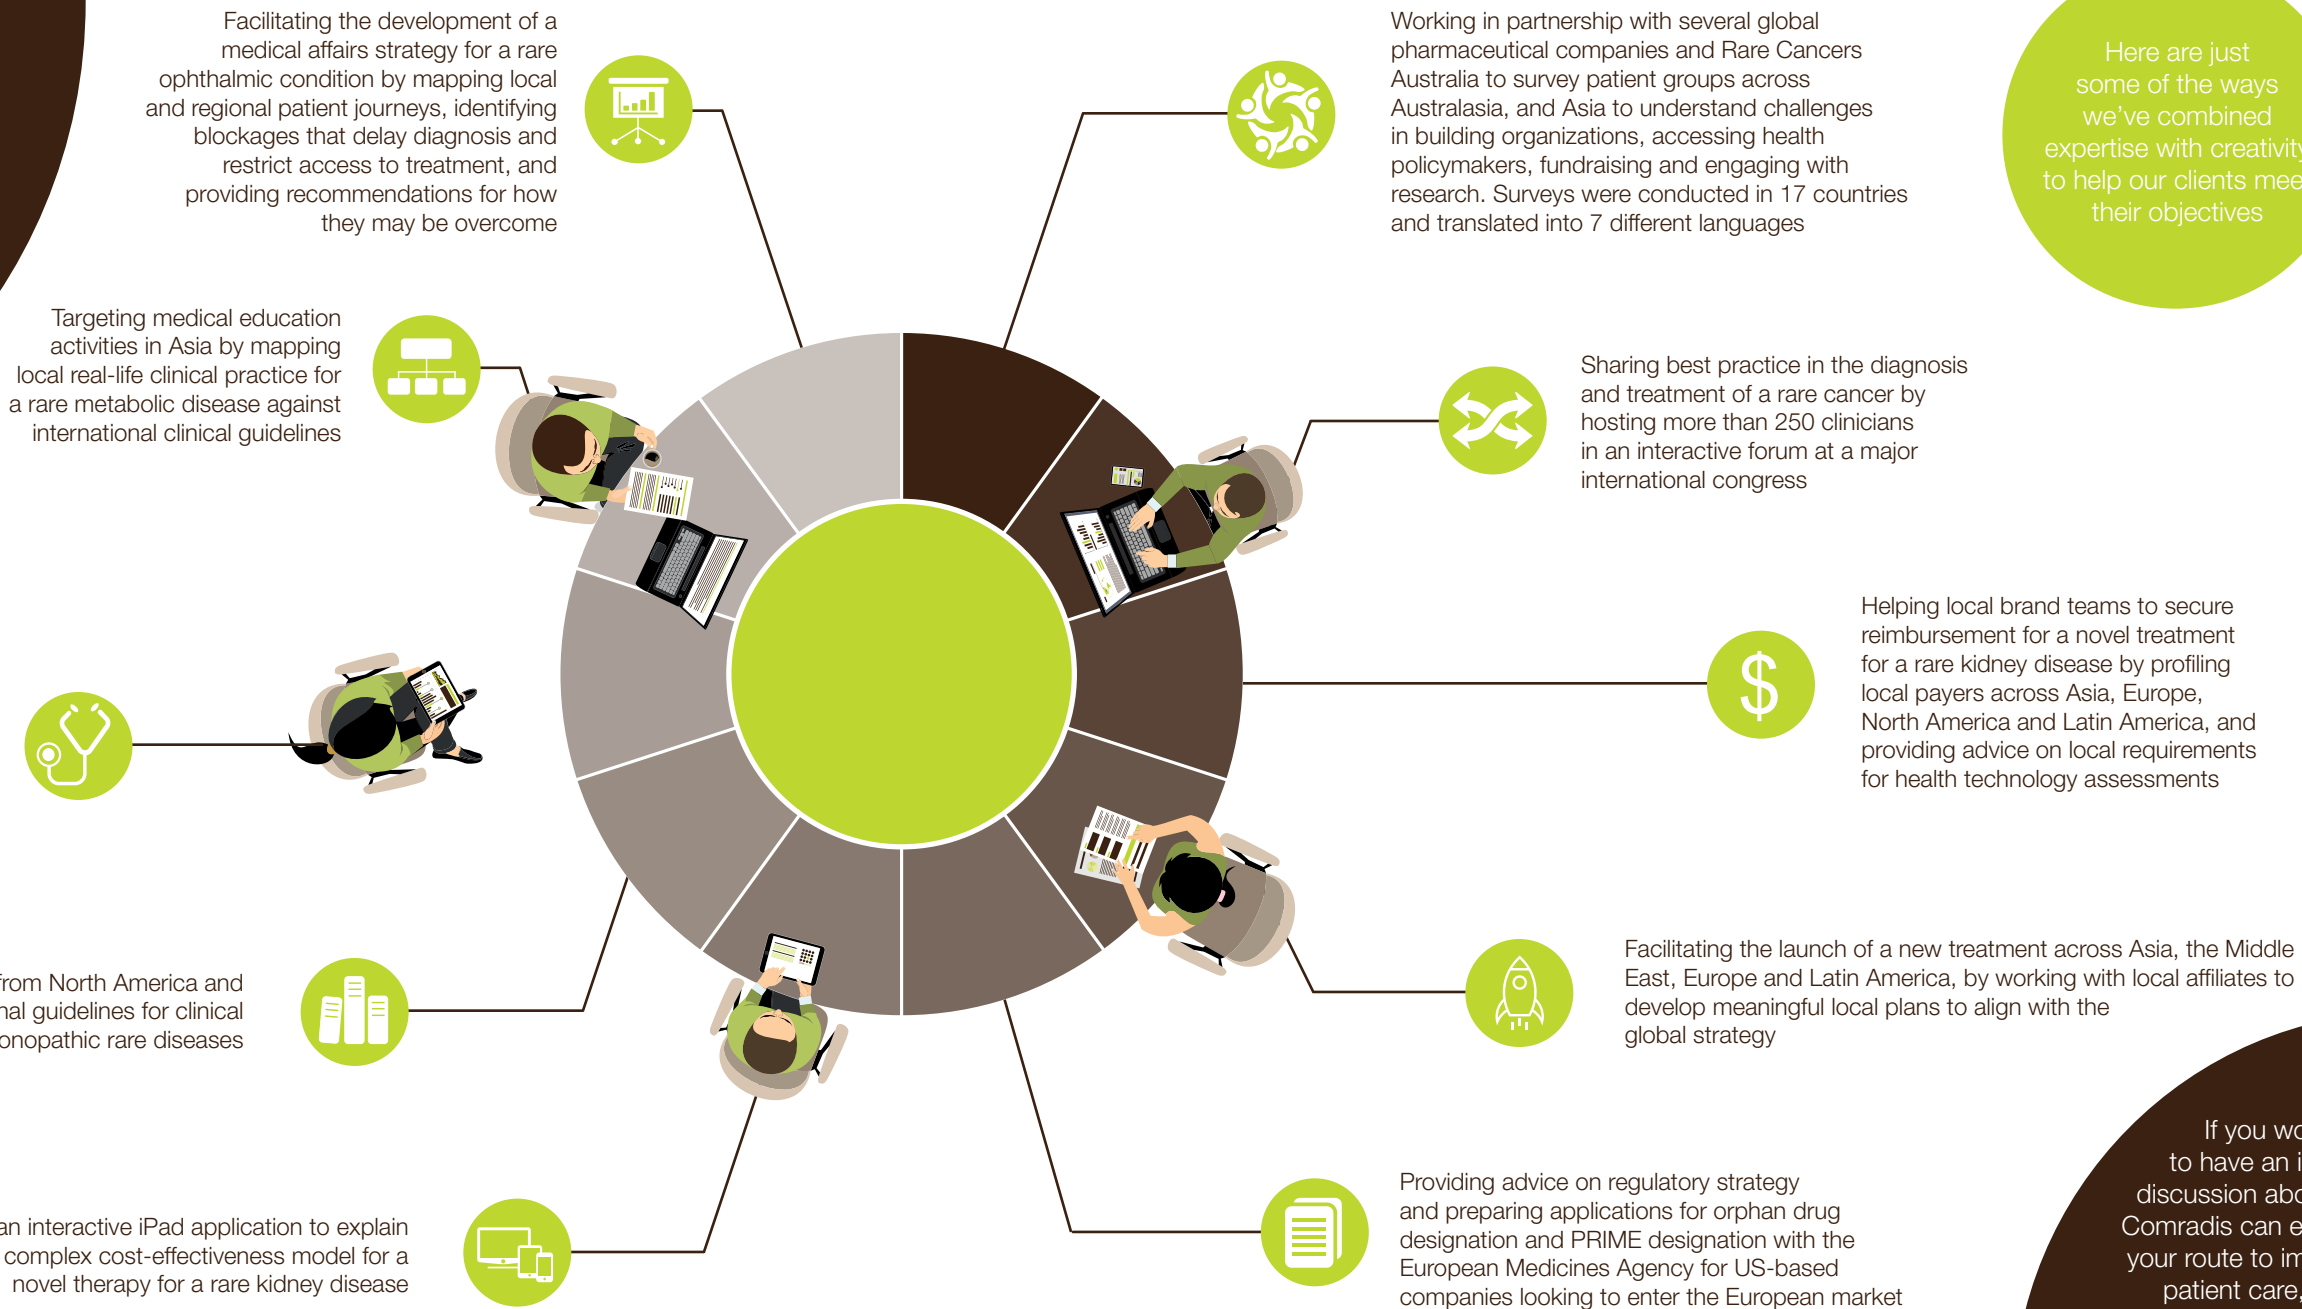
Facilitating the development of a medical affairs strategy for a rare ophthalmic condition by mapping local and regional patient journeys, identifying blockages that delay diagnosis and restrict access to treatment, and providing recommendations for how they may be overcome

Working in partnership with several global pharmaceutical companies and Rare Cancers Australia to survey patient groups across Australasia, and Asia to understand challenges in building organizations, accessing health policymakers, fundraising and engaging with research. Surveys were conducted in 17 countries and translated into 7 different languages

Here are just some of the ways we've combined expertise with creativity to help our clients mee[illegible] their objectives

Targeting medical education activities in Asia by mapping local real-life clinical practice for a rare metabolic disease against international clinical guidelines

Sharing best practice in the diagnosis and treatment of a rare cancer by hosting more than 250 clinicians in an interactive forum at a major international congress

Helping local brand teams to secure reimbursement for a novel treatment for a rare kidney disease by profiling local payers across Asia, Europe, North America and Latin America, and providing advice on local requirements for health technology assessments

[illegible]rom North America and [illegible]nal guidelines for clinical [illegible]onopathic rare diseases

Facilitating the launch of a new treatment across Asia, the Middle East, Europe and Latin America, by working with local affiliates to develop meaningful local plans to align with the global strategy

If you wo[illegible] to have an i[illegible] discussion abo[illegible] Comradis can e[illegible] your route to im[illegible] patient care,

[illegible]an interactive iPad application to explain complex cost-effectiveness model for a novel therapy for a rare kidney disease

Providing advice on regulatory strategy and preparing applications for orphan drug designation and PRIME designation with the European Medicines Agency for US-based companies looking to enter the European market